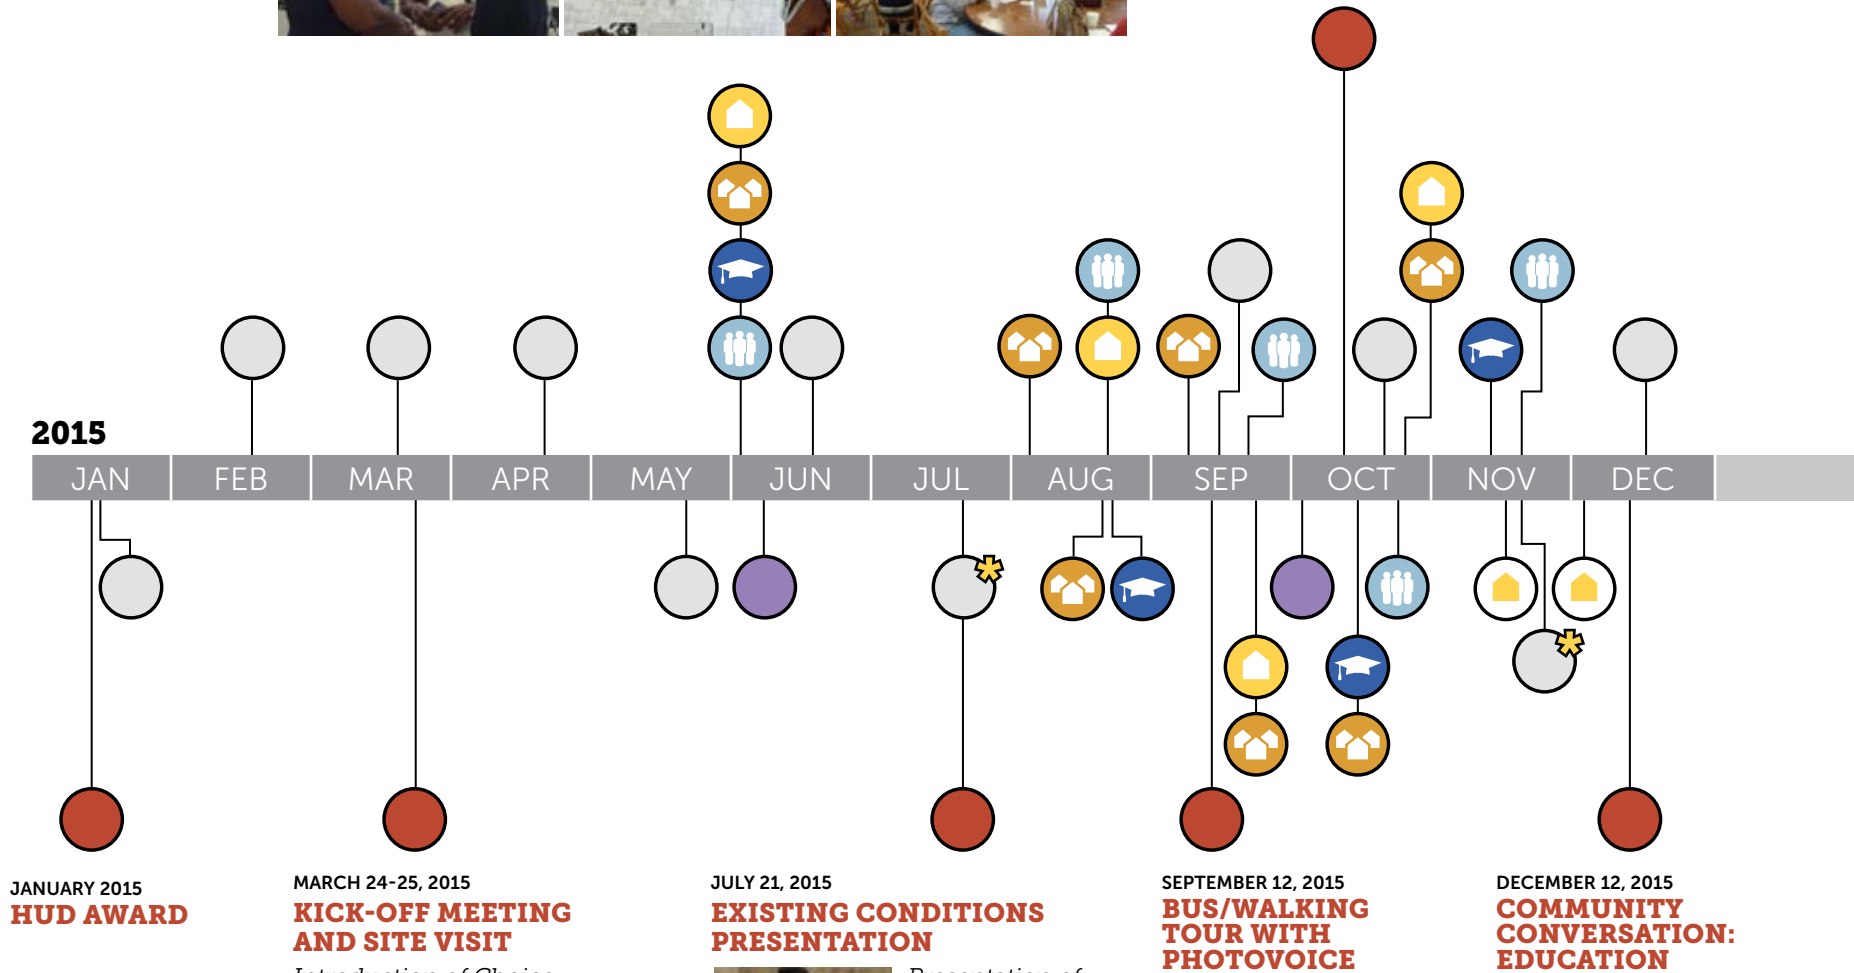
2015

JAN FEB MAR APR MAY JUN JUL AUG SEP OCT NOV DEC

JANUARY 2015
HUD AWARD

MARCH 24-25, 2015
KICK-OFF MEETING AND SITE VISIT

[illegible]

JULY 21, 2015
EXISTING CONDITIONS PRESENTATION

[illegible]

SEPTEMBER 12, 2015
BUS/WALKING TOUR WITH PHOTOVOICE

DECEMBER 12, 2015
COMMUNITY CONVERSATION: EDUCATION